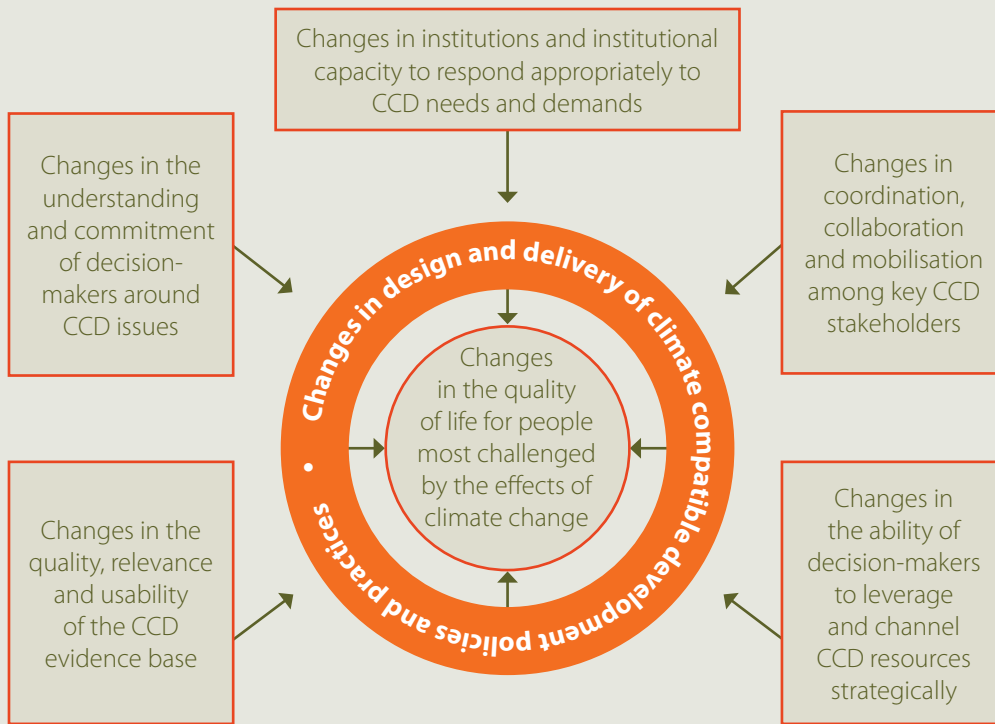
Changes in institutions and institutional capacity to respond appropriately to CCD needs and demands

Changes in the understanding and commitment of decision-makers around CCD issues

Changes in coordination, collaboration and mobilisation among key CCD stakeholders

Changes in design and delivery of climate compatible development policies and practices •

Changes in the quality of life for people most challenged by the effects of climate change

Changes in the quality, relevance and usability of the CCD evidence base

Changes in the ability of decision-makers to leverage and channel CCD resources strategically